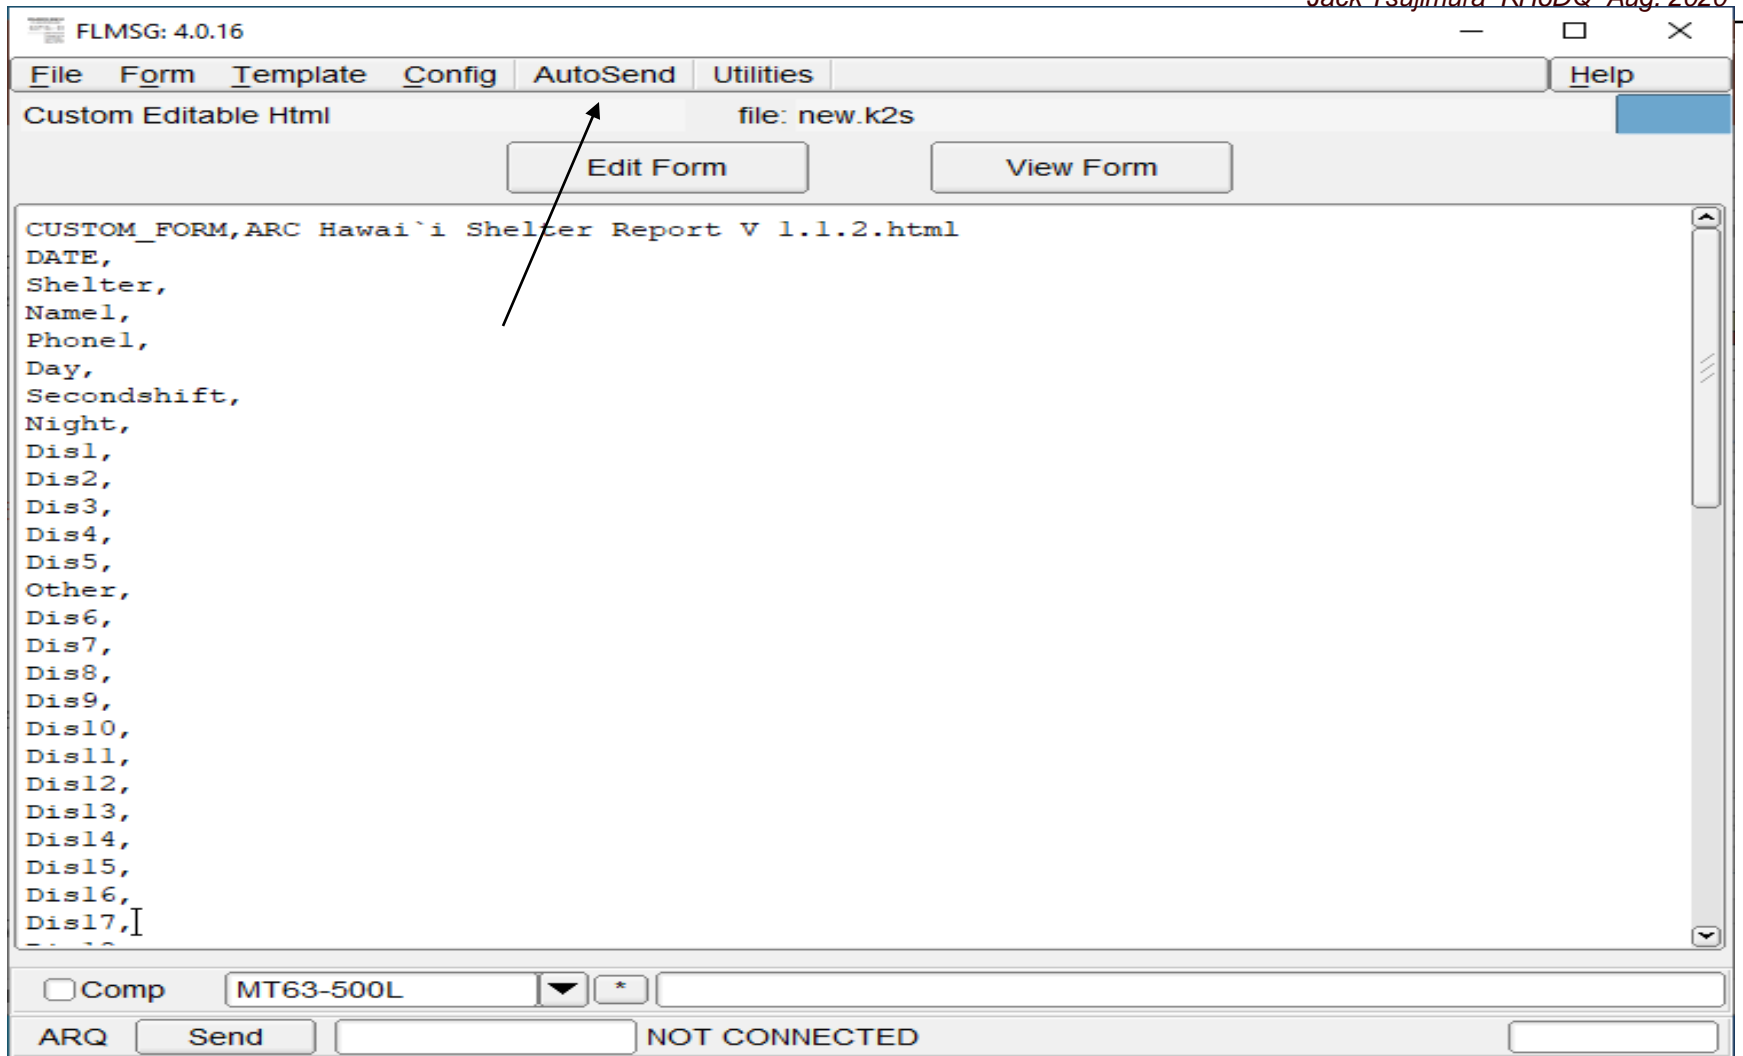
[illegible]

FLMSG: 4.0.16

File Form Template Config AutoSend Utilities Help

Custom Editable Html file: new.k2s

Edit Form View Form

CUSTOM_FORM,ARC Hawai`i Shelter Report V 1.1.2.html
DATE,
Shelter,
Name1,
Phone1,
Day,
Secondshift,
Night,
Dis1,
Dis2,
Dis3,
Dis4,
Dis5,
Other,
Dis6,
Dis7,
Dis8,
Dis9,
Dis10,
Dis11,
Dis12,
Dis13,
Dis14,
Dis15,
Dis16,
Dis17,

Comp MT63-500L *

ARQ Send NOT CONNECTED